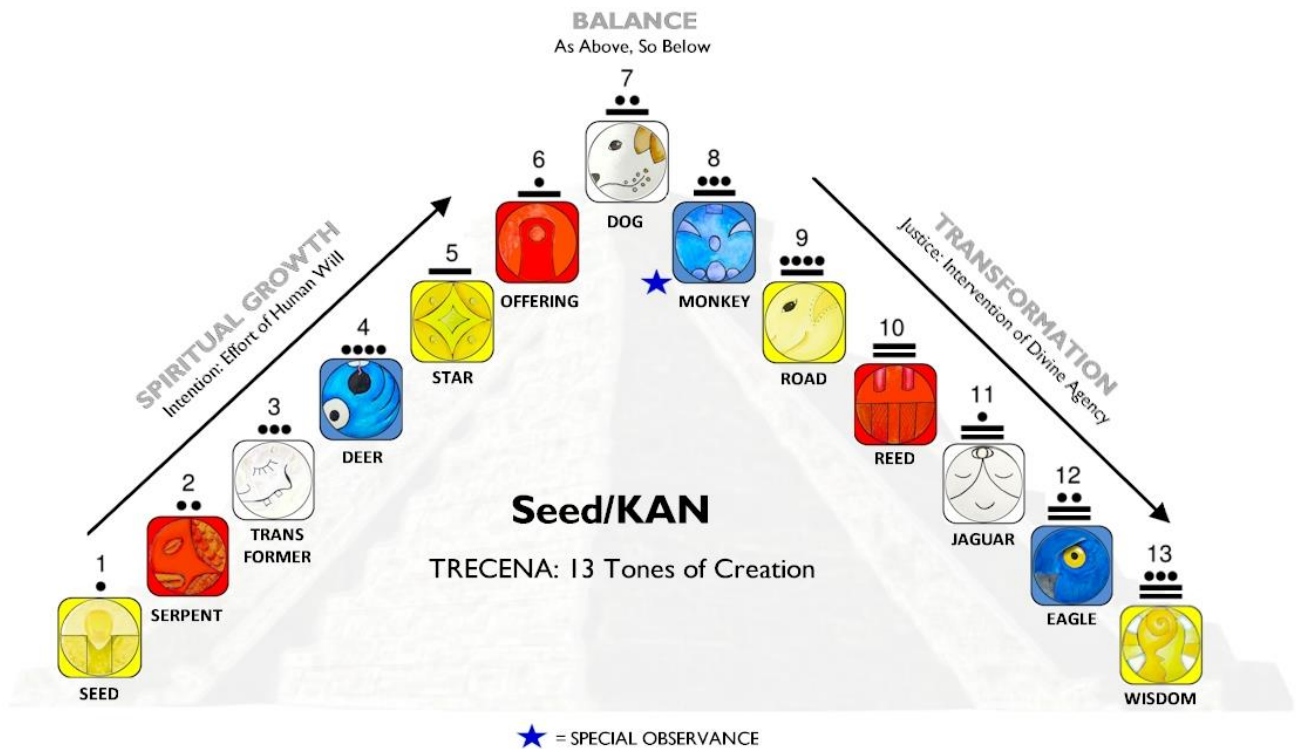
BALANCE
As Above, So Below

SPIRITUAL GROWTH
Intention: Effort of Human Will

TRANSFORMATION
Justice: Intervention of Divine Agency

1
SEED

2
SERPENT

3
TRANS FORMER

4
DEER

5
STAR

6
OFFERING

7
DOG

8
MONKEY

9
ROAD

10
REED

11
JAGUAR

12
EAGLE

13
WISDOM

Seed/KAN

TRECENA: 13 Tones of Creation

= SPECIAL OBSERVANCE